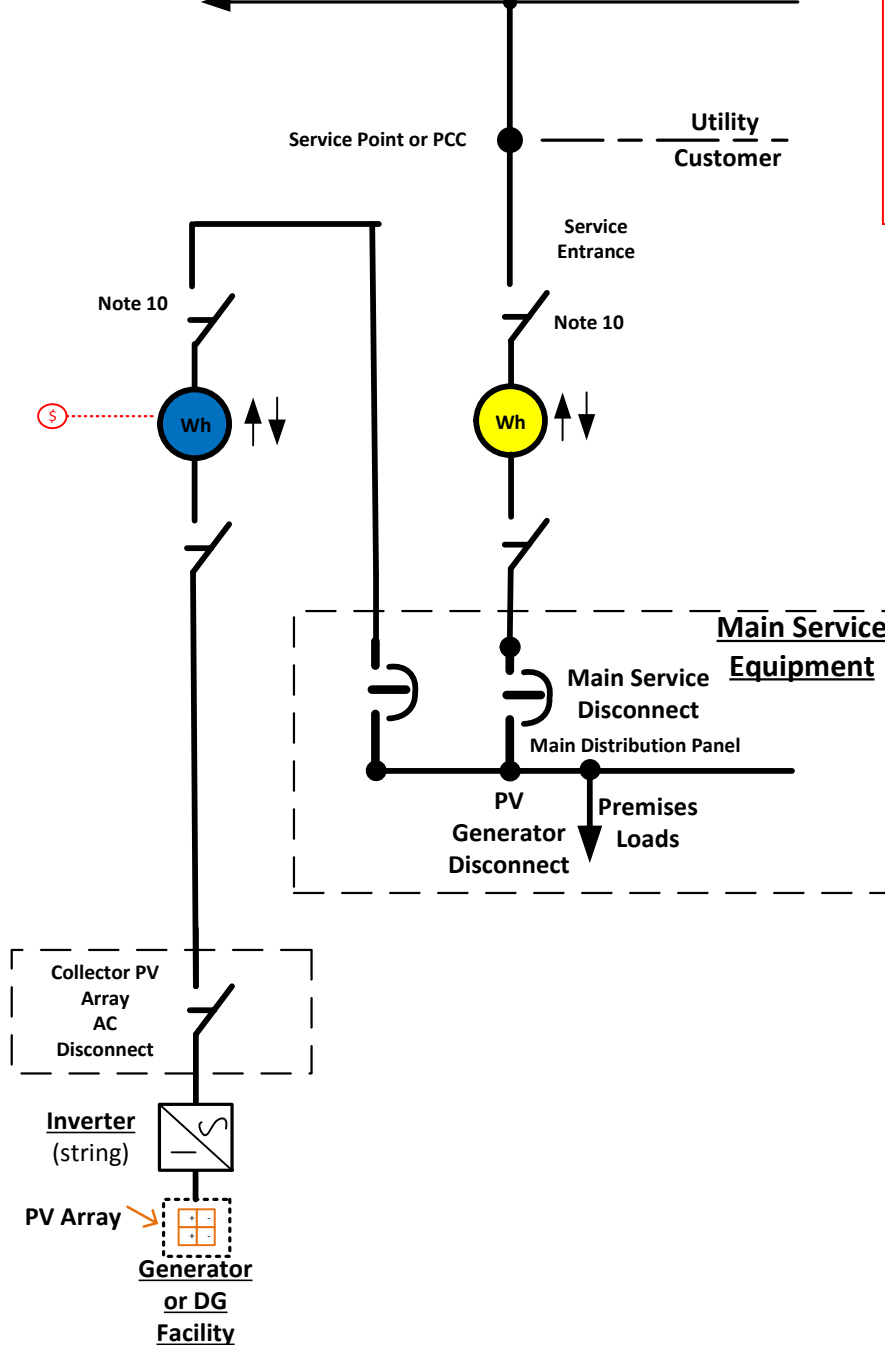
Service Point or PCC

Utility

Customer

Service Entrance

Note 10

Note 10

$

Wh

Wh

Main Service Equipment

Main Service Disconnect

Main Distribution Panel

PV Generator Disconnect

Premises Loads

Collector PV Array AC Disconnect

Inverter (string)

PV Array

+ -
+ -

Generator or DG Facility